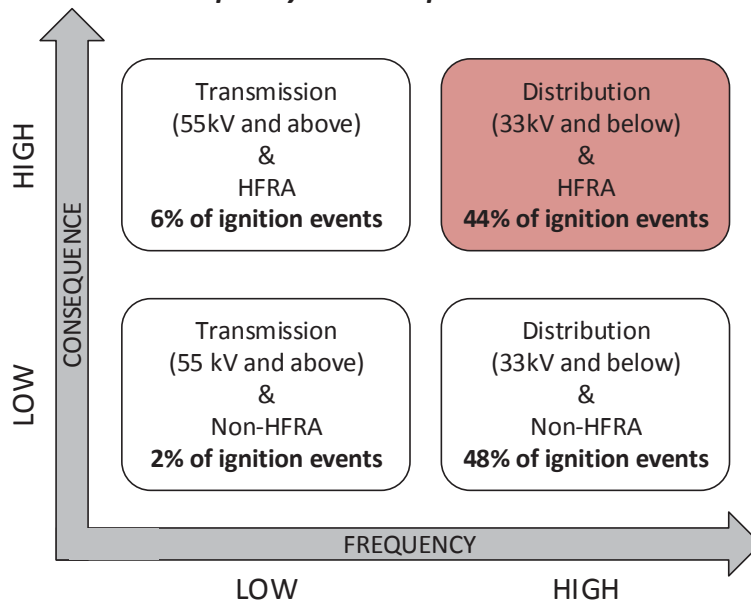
HIGH

CONSEQUENCE

LOW

Transmission
(55kV and above)
&
HFRA
**6% of ignition events**

Distribution
(33kV and below)
&
HFRA
**44% of ignition events**

Transmission
(55 kV and above)
&
Non-HFRA
**2% of ignition events**

Distribution
(33kV and below)
&
Non-HFRA
**48% of ignition events**

FREQUENCY

LOW

HIGH